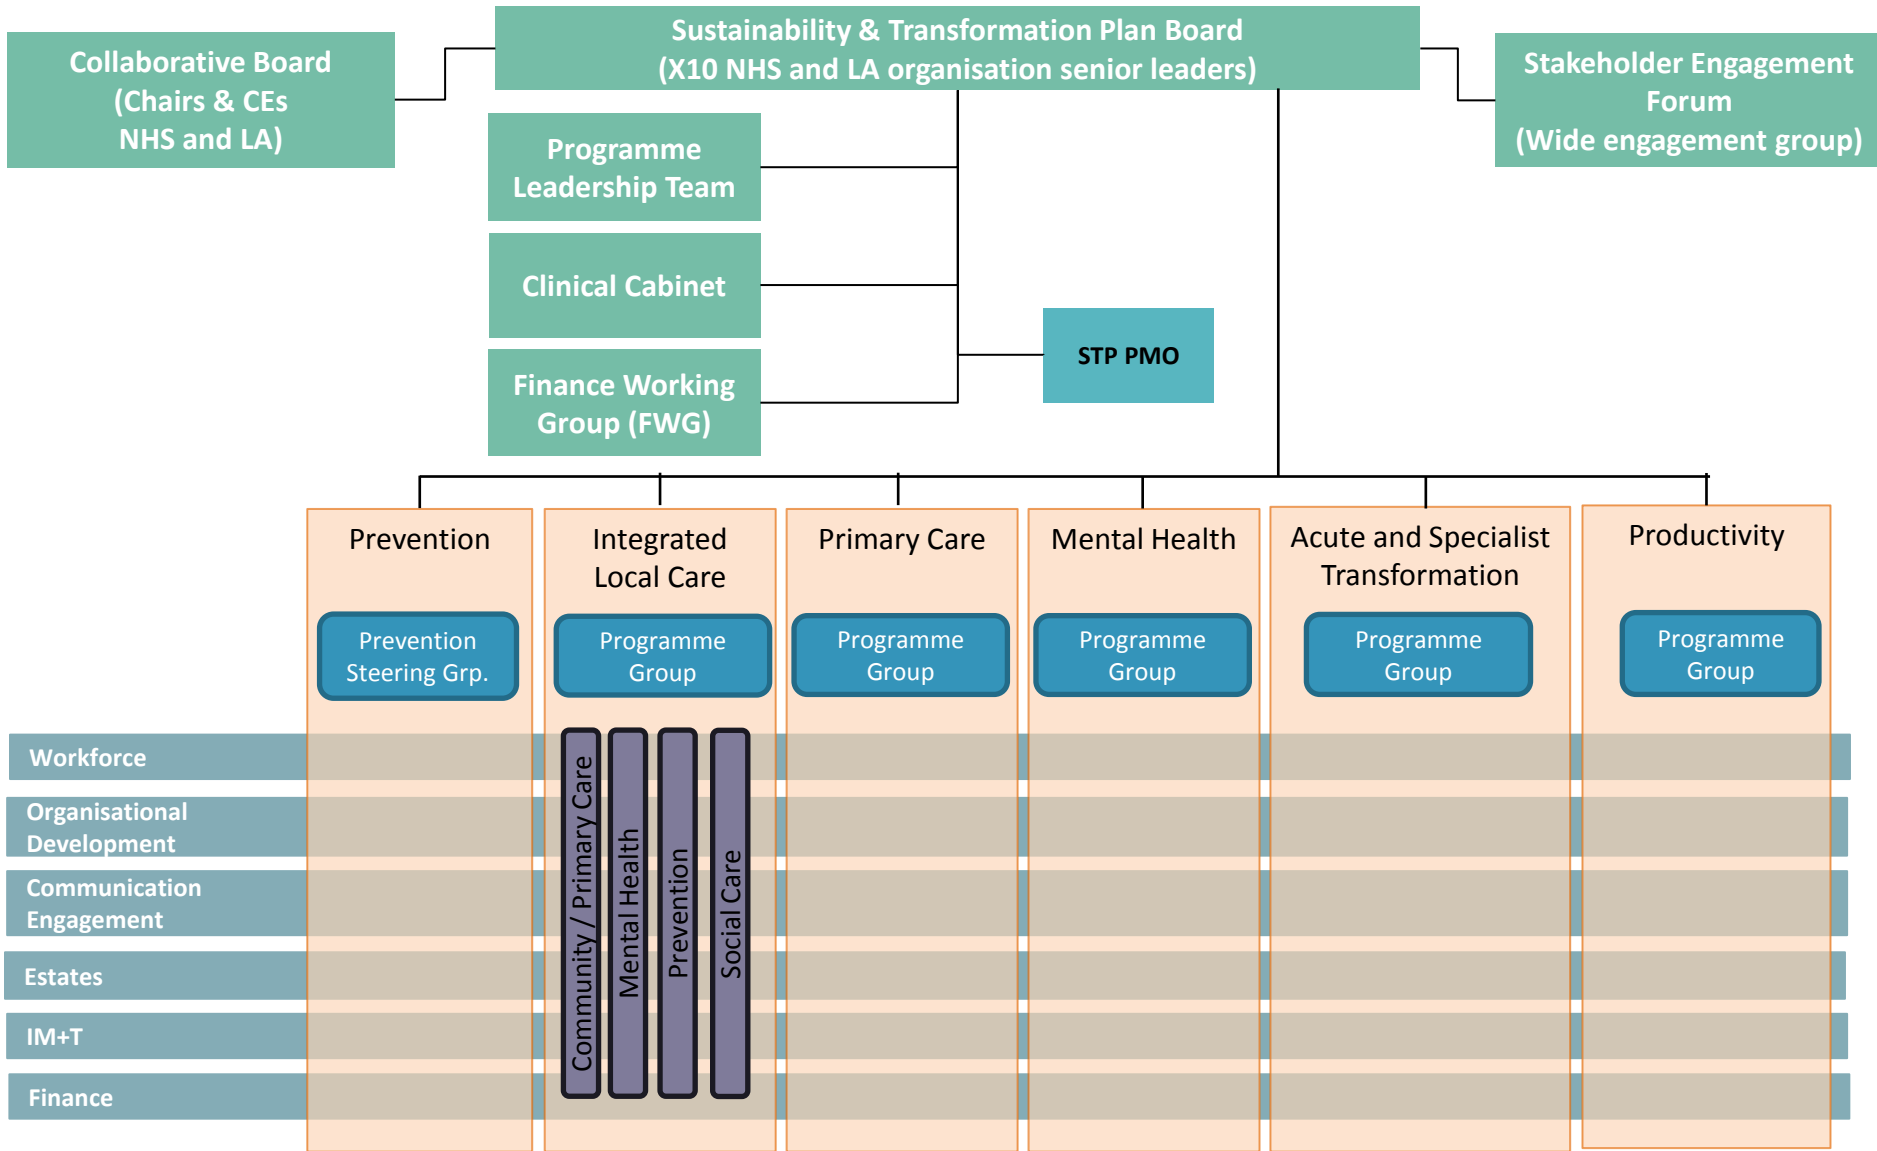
Sustainability & Transformation Plan Board
(X10 NHS and LA organisation senior leaders)

Collaborative Board
(Chairs & CEs
NHS and LA)

Stakeholder Engagement Forum
(Wide engagement group)

Programme Leadership Team

Clinical Cabinet

Finance Working Group (FWG)

STP PMO

Prevention

Prevention Steering Grp.

Integrated Local Care

Programme Group

Primary Care

Programme Group

Mental Health

Programme Group

Acute and Specialist Transformation

Programme Group

Productivity

Programme Group

Community / Primary Care

Mental Health

Prevention

Social Care

Workforce

Organisational Development

Communication Engagement

Estates

IM+T

Finance